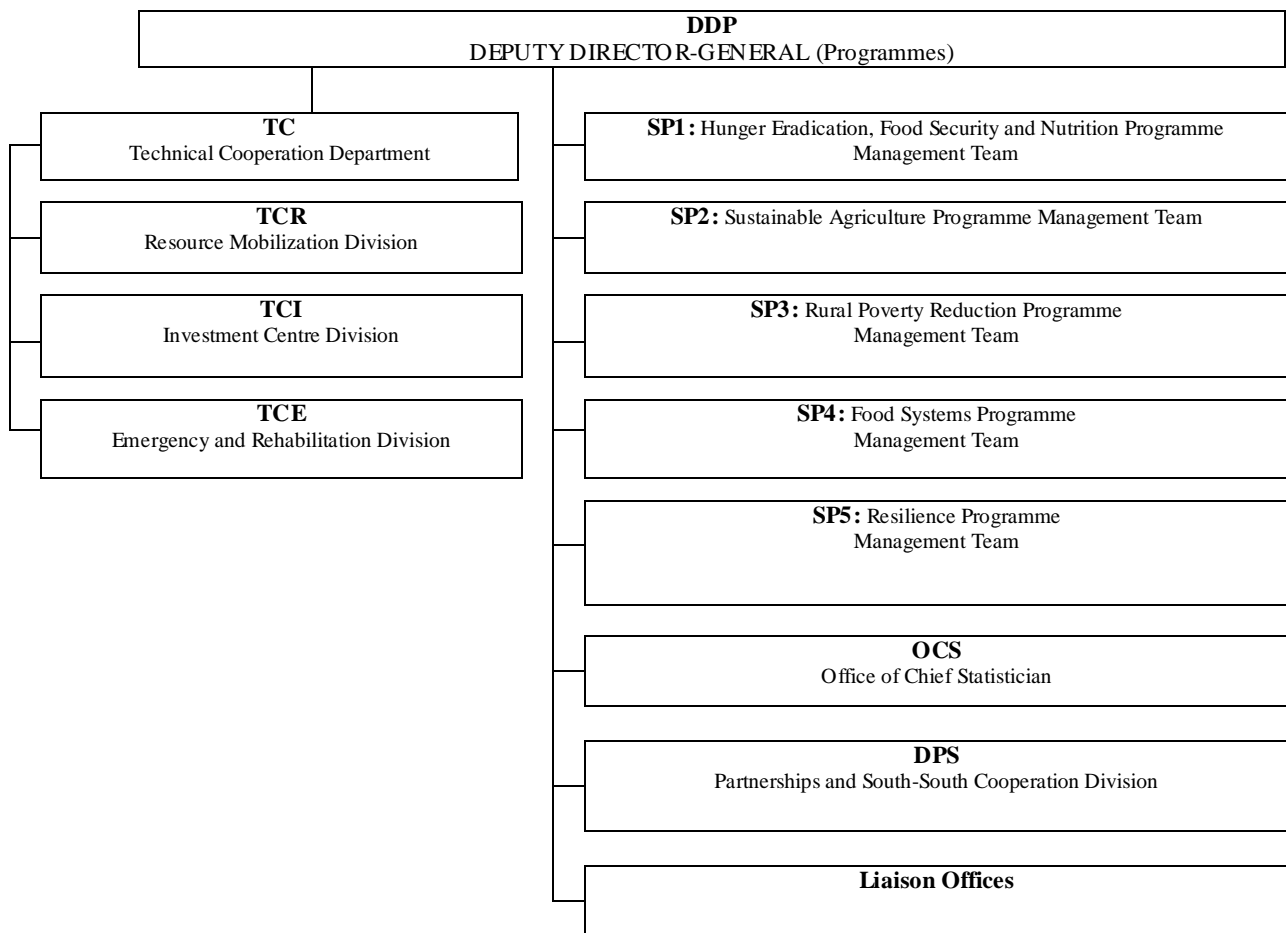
**DDP**
DEPUTY DIRECTOR-GENERAL (Programmes)

**TC**
Technical Cooperation Department

**TCR**
Resource Mobilization Division

**TCI**
Investment Centre Division

**TCE**
Emergency and Rehabilitation Division

**SP1:** Hunger Eradication, Food Security and Nutrition Programme Management Team

**SP2:** Sustainable Agriculture Programme Management Team

**SP3:** Rural Poverty Reduction Programme Management Team

**SP4:** Food Systems Programme Management Team

**SP5:** Resilience Programme Management Team

**OCS**
Office of Chief Statistician

**DPS**
Partnerships and South-South Cooperation Division

**Liaison Offices**